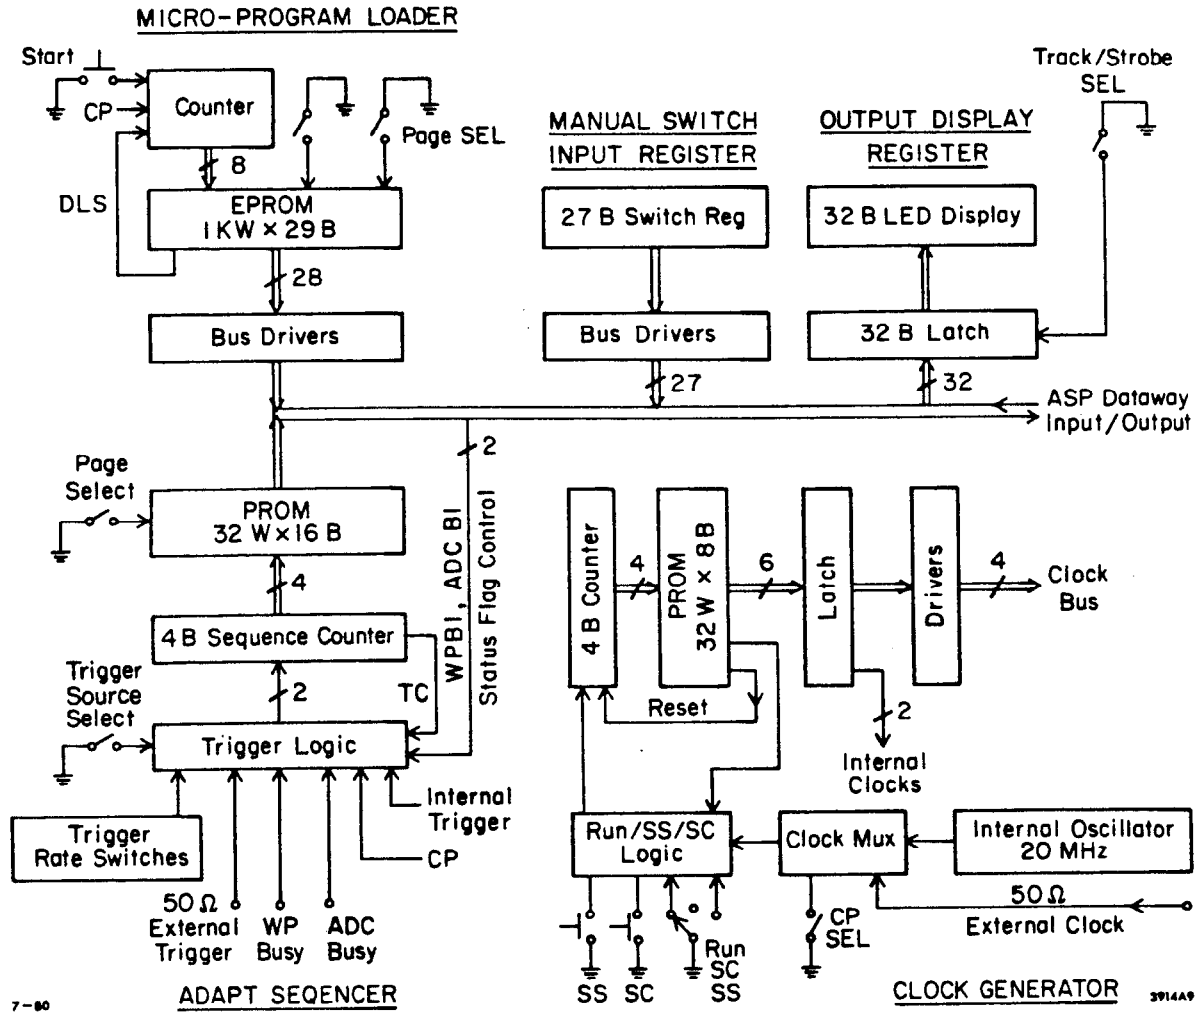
MICRO-PROGRAM LOADER

Start

CP

Counter

8

Page SEL

DLS

EPROM
1 KW × 29 B

28

Bus Drivers

MANUAL SWITCH
INPUT REGISTER

27 B Switch Reg

Bus Drivers

27

OUTPUT DISPLAY
REGISTER

32 B LED Display

32 B Latch

32

Track/Strobe
SEL

ASP Dataway
Input/Output

2

Page
Select

PROM
32 W × 16 B

4

4 B Sequence Counter

Trigger
Source
Select

2

TC

WPBI, ADC BI
Status Flag Control

Trigger Logic

Internal
Trigger

CP

Trigger
Rate Switches

50 Ω
External
Trigger

WP
Busy

ADC
Busy

4 B Counter

4

PROM
32 W × 8 B

6

Latch

Drivers

4

Clock
Bus

Reset

2

Internal
Clocks

Run/SS/SC
Logic

Clock Mux

Internal Oscillator
20 MHz

50 Ω
External Clock

CP
SEL

Run
SC
SS

SS

SC

7-80

ADAPT SEQENCER

CLOCK GENERATOR

3914A9